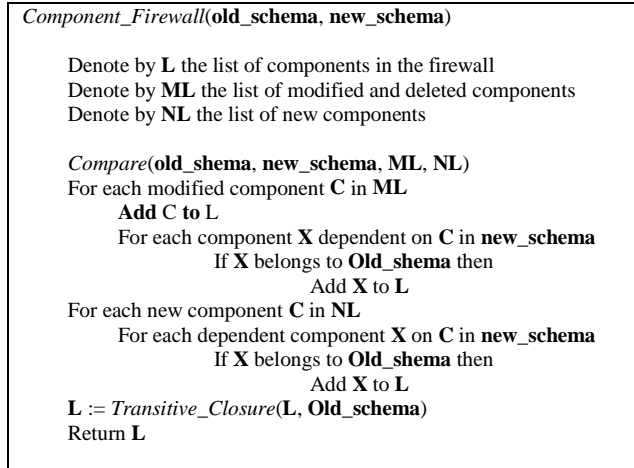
Component_Firewall(old_schema, new_schema)

Denote by L the list of components in the firewall
Denote by ML the list of modified and deleted components
Denote by NL the list of new components

Compare(old_shema, new_schema, ML, NL)
For each modified component C in ML
Add C to L
For each component X dependent on C in new_schema
If X belongs to Old_shema then
Add X to L
For each new component C in NL
For each dependent component X on C in new_schema
If X belongs to Old_shema then
Add X to L
L := Transitive_Closure(L, Old_schema)
Return L